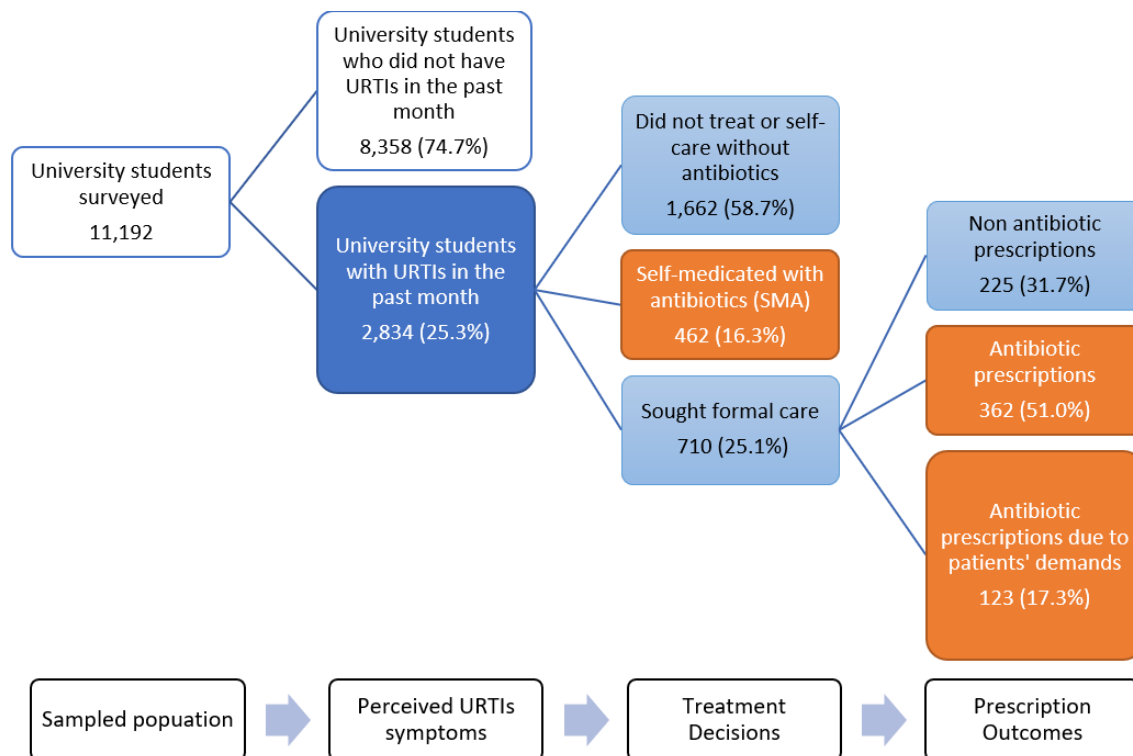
University students surveyed
11,192

University students who did not have URTIs in the past month
8,358 (74.7%)

University students with URTIs in the past month
2,834 (25.3%)

Did not treat or self-care without antibiotics
1,662 (58.7%)

Self-medicated with antibiotics (SMA)
462 (16.3%)

Sought formal care
710 (25.1%)

Non antibiotic prescriptions
225 (31.7%)

Antibiotic prescriptions
362 (51.0%)

Antibiotic prescriptions due to patients' demands
123 (17.3%)

Sampled popuation

Perceived URTIs symptoms

Treatment Decisions

Prescription Outcomes